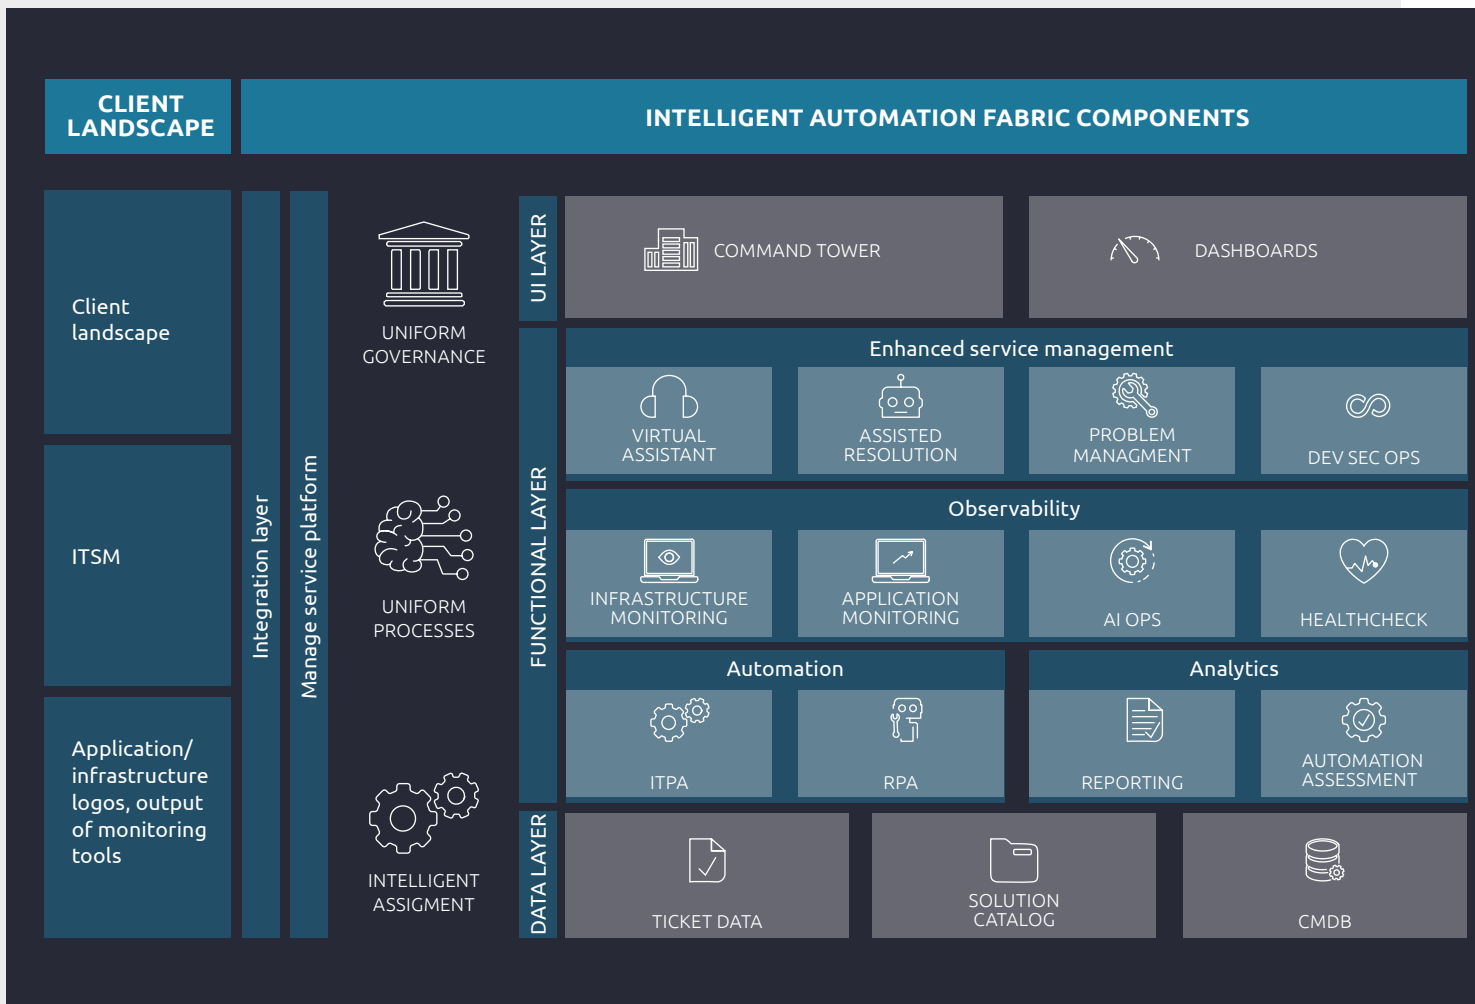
CLIENT LANDSCAPE

INTELLIGENT AUTOMATION FABRIC COMPONENTS

Client landscape

ITSM

Application/ infrastructure logos, output of monitoring tools

Integration layer

Manage service platform

UNIFORM GOVERNANCE

UNIFORM PROCESSES

INTELLIGENT ASSIGMENT

UI LAYER

COMMAND TOWER

DASHBOARDS

FUNCTIONAL LAYER

Enhanced service management

VIRTUAL ASSISTANT

ASSISTED RESOLUTION

PROBLEM MANAGMENT

DEV SEC OPS

Observability

INFRASTRUCTURE MONITORING

APPLICATION MONITORING

AI OPS

HEALTHCHECK

Automation

ITPA

RPA

Analytics

REPORTING

AUTOMATION ASSESSMENT

DATA LAYER

TICKET DATA

SOLUTION CATALOG

CMDB